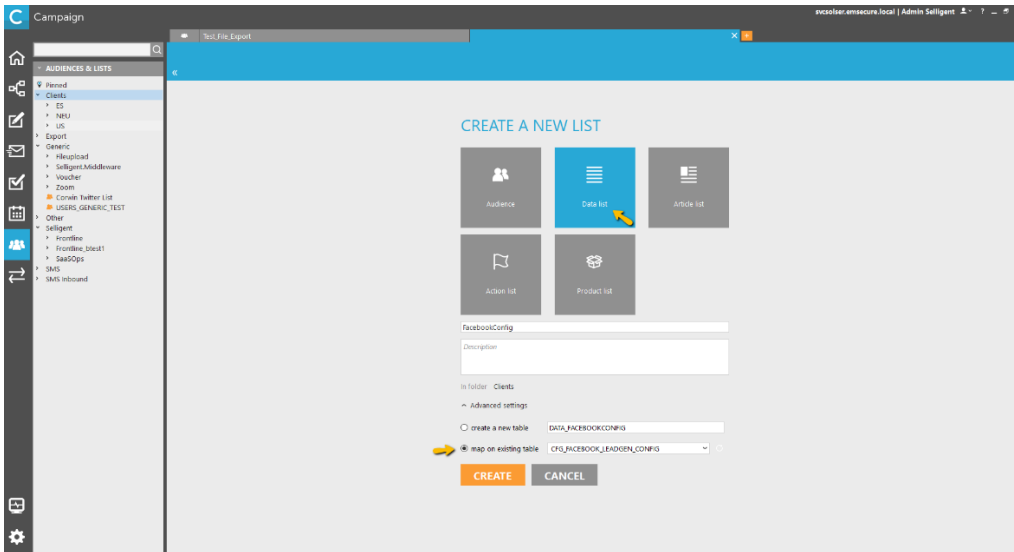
C Campaign

svcsolser.emsecure.local | Admin Selligent

Test_File_Export

AUDIENCES & LISTS
Pinned
Clients
ES
NEU
US
Export
Generic
Fileupload
Selligent.Middleware
Voucher
Zoom
Corwin Twitter List
USERS_GENERIC_TEST
Other
Selligent
Frontline
Frontline_btest1
SaaSOps
SMS
SMS Inbound

CREATE A NEW LIST

Audience
Data list
Article list
Action list
Product list

FacebookConfig
Description

In folder Clients

Advanced settings

create a new table DATA_FACEBOOKCONFIG
map on existing table CFG_FACEBOOK_LEADGEN_CONFIG

CREATE
CANCEL